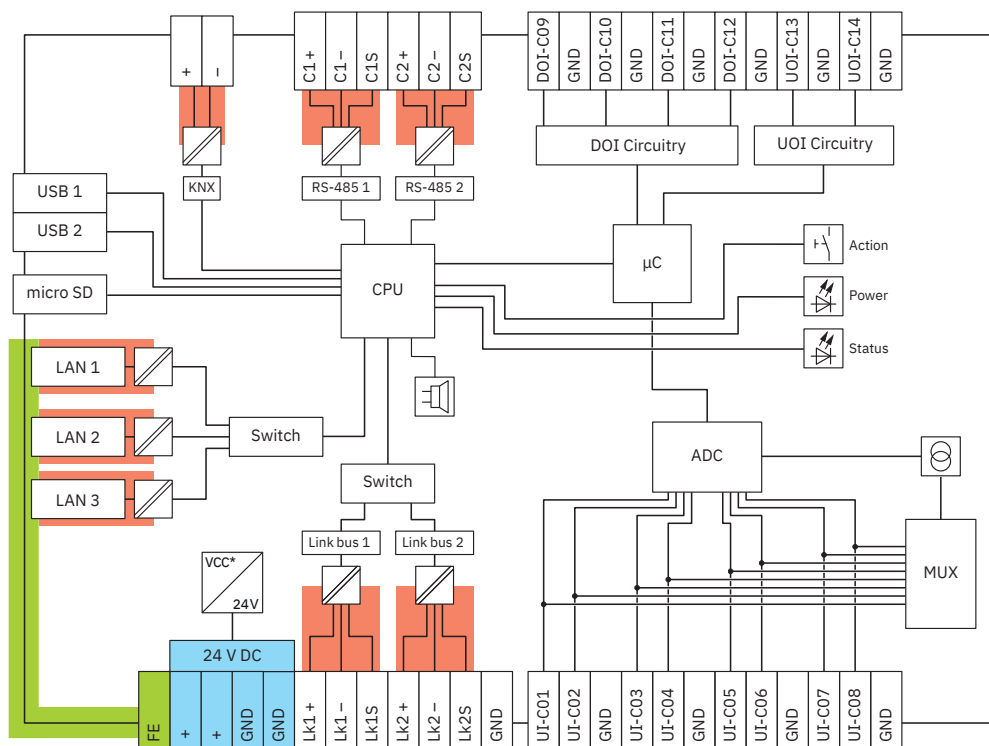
+
-
C1 +
C1 –
C1S
C2 +
C2 –
C2S
DOI-C09
GND
DOI-C10
GND
DOI-C11
GND
DOI-C12
GND
UOI-C13
GND
UOI-C14
GND

DOI Circuitry
UOI Circuitry

KNX
RS-485 1
RS-485 2

USB 1
USB 2
micro SD

CPU
µC

Action
Power
Status

LAN 1
LAN 2
LAN 3
Switch
Switch

ADC
MUX

Link bus 1
Link bus 2

VCC*
24V

24 V DC

FE
+
+
GND
GND
Lk1 +
Lk1 –
Lk1S
Lk2 +
Lk2 –
Lk2S
GND
UI-C01
UI-C02
GND
UI-C03
UI-C04
GND
UI-C05
UI-C06
GND
UI-C07
UI-C08
GND